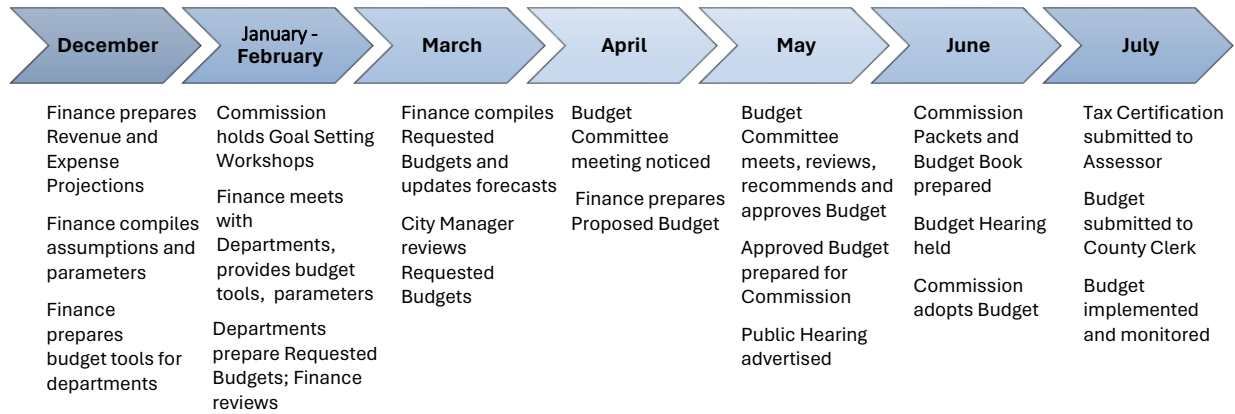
December

Finance prepares Revenue and Expense Projections

Finance compiles assumptions and parameters

Finance prepares budget tools for departments

January - February

Commission holds Goal Setting Workshops

Finance meets with Departments, provides budget tools, parameters

Departments prepare Requested Budgets; Finance reviews

March

Finance compiles Requested Budgets and updates forecasts

City Manager reviews Requested Budgets

April

Budget Committee meeting noticed

Finance prepares Proposed Budget

May

Budget Committee meets, reviews, recommends and approves Budget

Approved Budget prepared for Commission

Public Hearing advertised

June

Commission Packets and Budget Book prepared

Budget Hearing held

Commission adopts Budget

July

Tax Certification submitted to Assessor

Budget submitted to County Clerk

Budget implemented and monitored